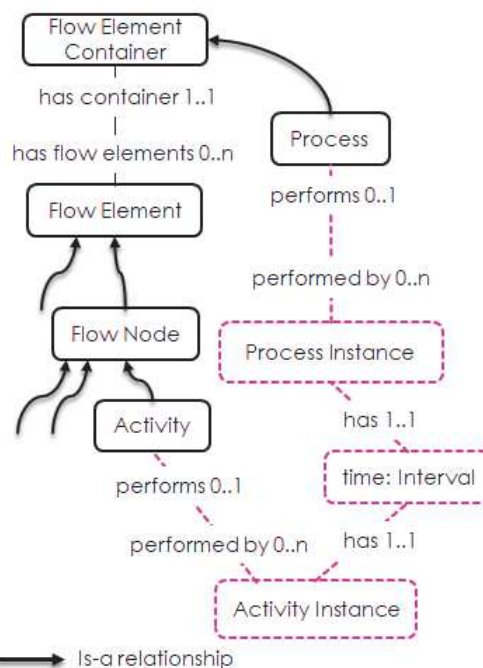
Flow Element Container

has container 1..1

has flow elements 0..n

Process

performs 0..1

Flow Element

performed by 0..n

Flow Node

Process Instance

Activity

has 1..1

time: Interval

performs 0..1

performed by 0..n

has 1..1

Activity Instance

Is-a relationship